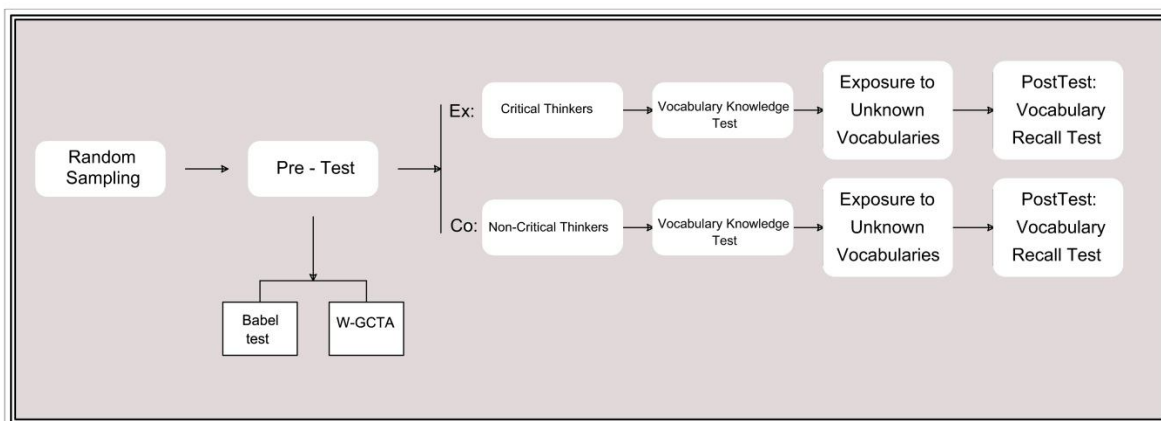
Random Sampling

Pre - Test

Babel test

W-GCTA

Ex:

Critical Thinkers

Vocabulary Knowledge Test

Exposure to Unknown Vocabularies

PostTest: Vocabulary Recall Test

Co:

Non-Critical Thinkers

Vocabulary Knowledge Test

Exposure to Unknown Vocabularies

PostTest: Vocabulary Recall Test